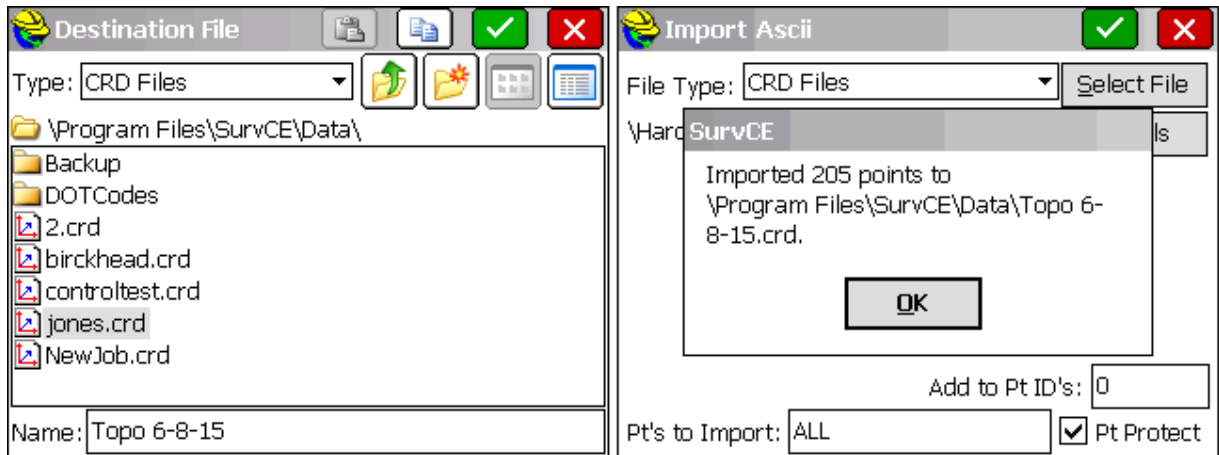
Destination File

Type: CRD Files

\Program Files\SurvCE\Data\

Backup
DOTCodes
2.crd
birckhead.crd
controltest.crd
jones.crd
NewJob.crd

Name: Topo 6-8-15

Import Ascii

File Type: CRD Files

Select File

\Hard

ls

SurvCE

Imported 205 points to \Program Files\SurvCE\Data\Topo 6-8-15.crd.

OK

Add to Pt ID's: 0

Pt's to Import: ALL

Pt Protect